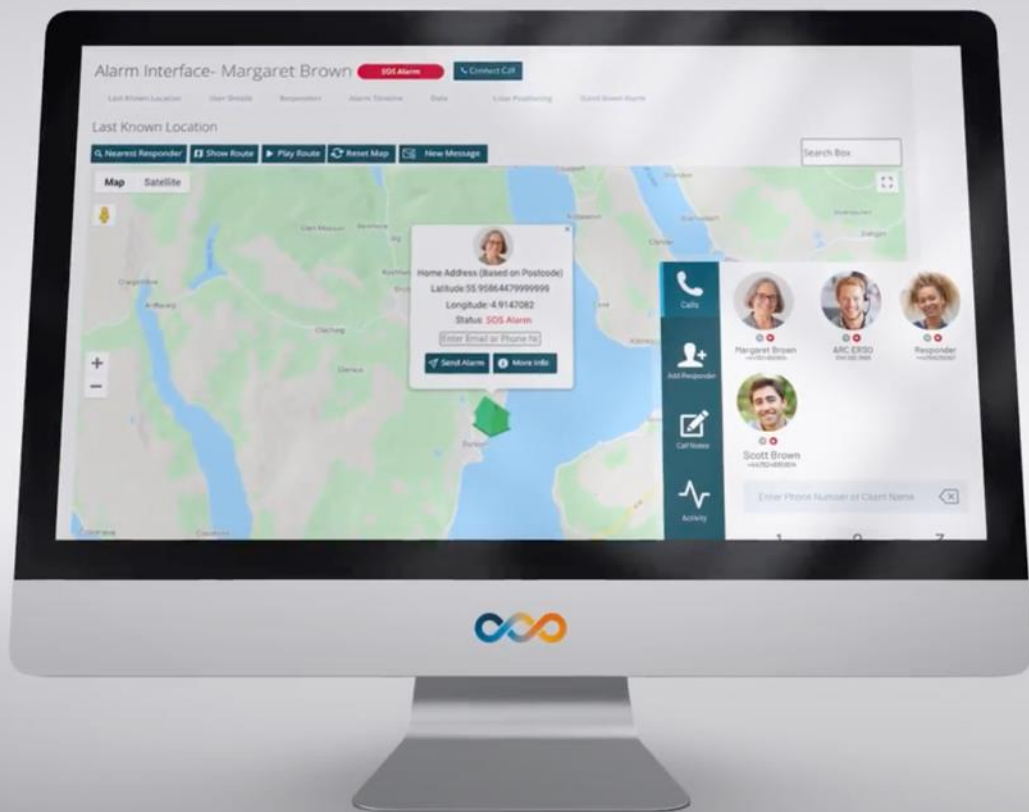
Alarm Interface- Margaret Brown SOS Alarm Connect Call

Last Known Location User Details Responder Alarm Timeline Data Live Positioning Stand Down Alarm

Last Known Location

Nearest Responder Show Route Play Route Reset Map New Message

Search Box

Map Satellite

Home Address (Based on Postcode)
Latitude:55.95864479999999
Longitude:-4.9147082
Status: SOS Alarm

Enter Email or Phone No

Send Alarm More Info

Calls

Add Responder

Call Notes

Activity

Margaret Brown

ARC ERSO

Responder

Scott Brown

Enter Phone Number or Client Name